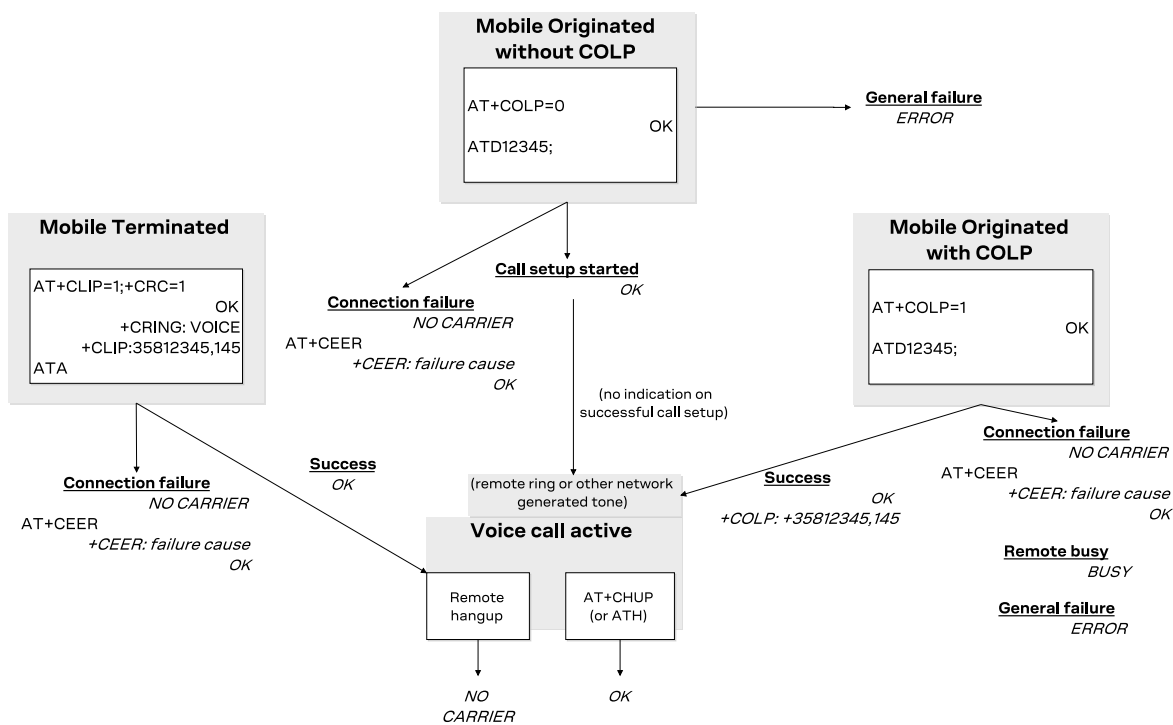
Mobile Originated without COLP

AT+COLP=0
OK
ATD12345;

General failure
ERROR

Mobile Terminated

AT+CLIP=1;+CRC=1
OK
+CRING: VOICE
+CLIP:35812345,145
ATA

Connection failure
NO CARRIER
AT+CEER
+CEER: failure cause
OK

Call setup started
OK

(no indication on successful call setup)

Mobile Originated with COLP

AT+COLP=1
OK
ATD12345;

Connection failure
NO CARRIER
AT+CEER
+CEER: failure cause
OK

Connection failure
NO CARRIER
AT+CEER
+CEER: failure cause
OK

Success
OK

(remote ring or other network generated tone)

Success
OK
+COLP: +35812345,145

Voice call active

Remote hangup

AT+CHUP (or ATH)

NO CARRIER

OK

Remote busy
BUSY

General failure
ERROR